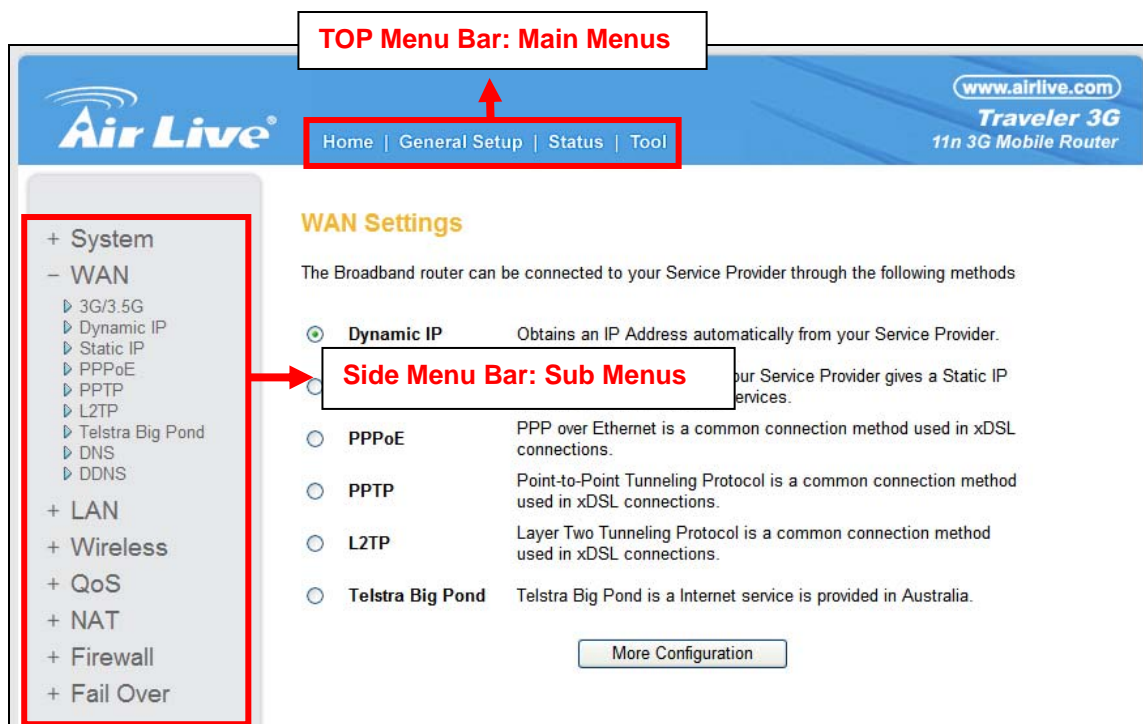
TOP Menu Bar: Main Menus

Air Live

www.airlive.com
Traveler 3G
11n 3G Mobile Router

Home | General Setup | Status | Tool

+ System
− WAN
3G/3.5G
Dynamic IP
Static IP
PPPoE
PPTP
L2TP
Telstra Big Pond
DNS
DDNS
+ LAN
+ Wireless
+ QoS
+ NAT
+ Firewall
+ Fail Over

WAN Settings

The Broadband router can be connected to your Service Provider through the following methods

Dynamic IP Obtains an IP Address automatically from your Service Provider.

Side Menu Bar: Sub Menus

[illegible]our Service Provider gives a Static IP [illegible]ervices.

PPPoE PPP over Ethernet is a common connection method used in xDSL connections.

PPTP Point-to-Point Tunneling Protocol is a common connection method used in xDSL connections.

L2TP Layer Two Tunneling Protocol is a common connection method used in xDSL connections.

Telstra Big Pond Telstra Big Pond is a Internet service is provided in Australia.

More Configuration